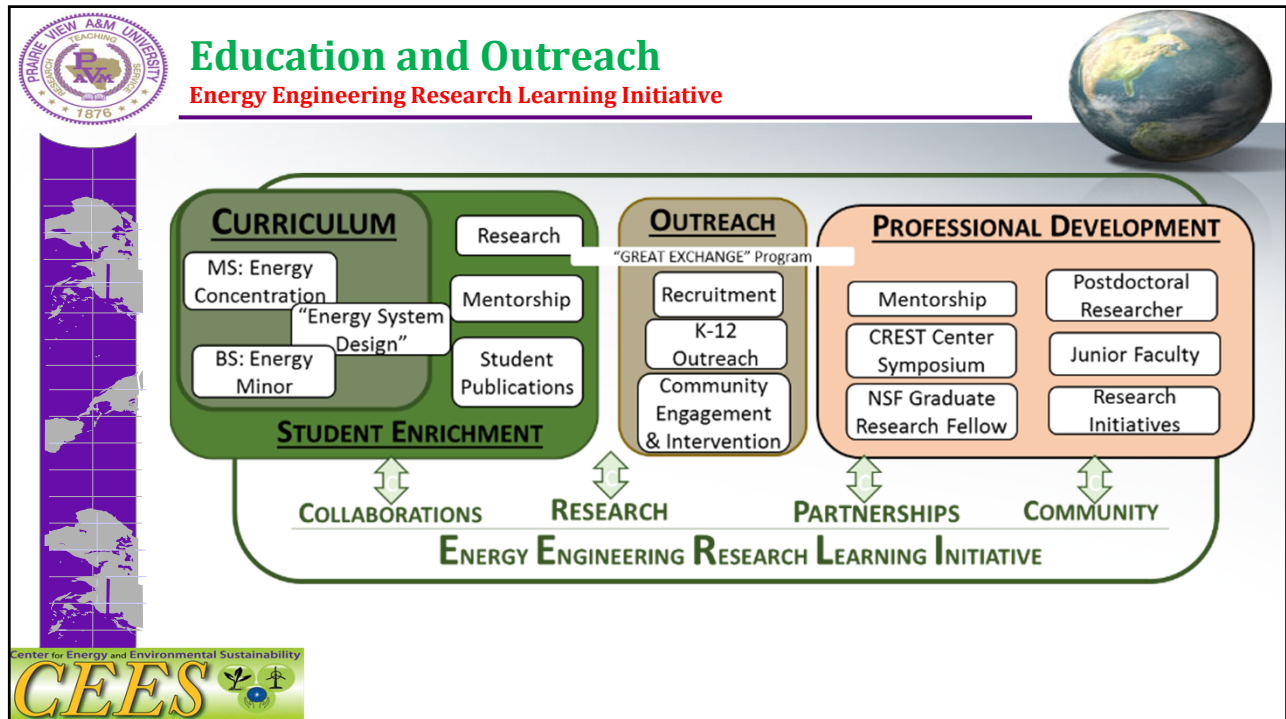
PRAIRIE VIEW A&M UNIVERSITY
RESEARCH TEACHING SERVICE
PVAMU
1876

Education and Outreach
Energy Engineering Research Learning Initiative

CURRICULUM
MS: Energy Concentration
"Energy System Design"
BS: Energy Minor
Research
Mentorship
Student Publications
STUDENT ENRICHMENT

OUTREACH
"GREAT EXCHANGE" Program
Recruitment
K-12 Outreach
Community Engagement & Intervention

PROFESSIONAL DEVELOPMENT
Mentorship
CREST Center Symposium
NSF Graduate Research Fellow
Postdoctoral Researcher
Junior Faculty
Research Initiatives

COLLABORATIONS
RESEARCH
PARTNERSHIPS
COMMUNITY
ENERGY ENGINEERING RESEARCH LEARNING INITIATIVE

Center for Energy and Environmental Sustainability
CEES